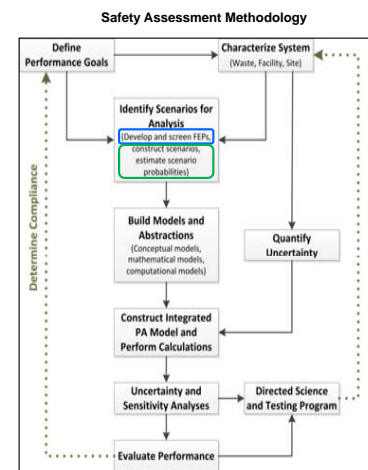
Safety Assessment Methodology

Define Performance Goals

Characterize System (Waste, Facility, Site)

Identify Scenarios for Analysis (Develop and screen FEPs, construct scenarios, estimate scenario probabilities)

Determine Compliance

Build Models and Abstractions (Conceptual models, mathematical models, computational models)

Quantify Uncertainty

Construct Integrated PA Model and Perform Calculations

Uncertainty and Sensitivity Analyses

Directed Science and Testing Program

Evaluate Performance